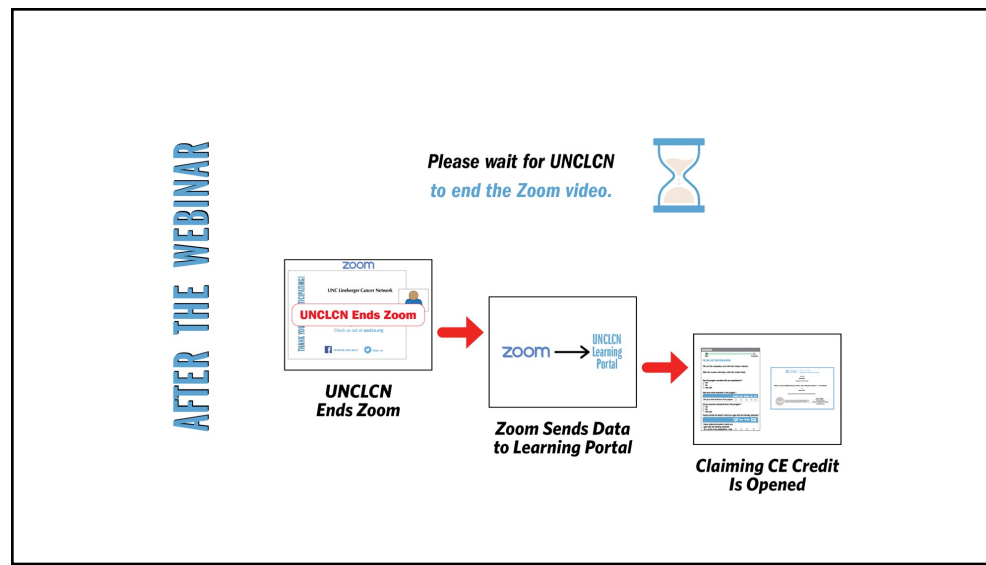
AFTER THE WEBINAR

Please wait for UNCLCN
to end the Zoom video.

zoom

THANK YOU FOR PARTICIPATING!

UNC Lineberger Cancer Network

UNCLCN Ends Zoom

Check us out at unclcn.org

UNCLCN
Ends Zoom

zoom → UNCLCN Learning Portal

Zoom Sends Data
to Learning Portal

Claiming CE Credit
Is Opened